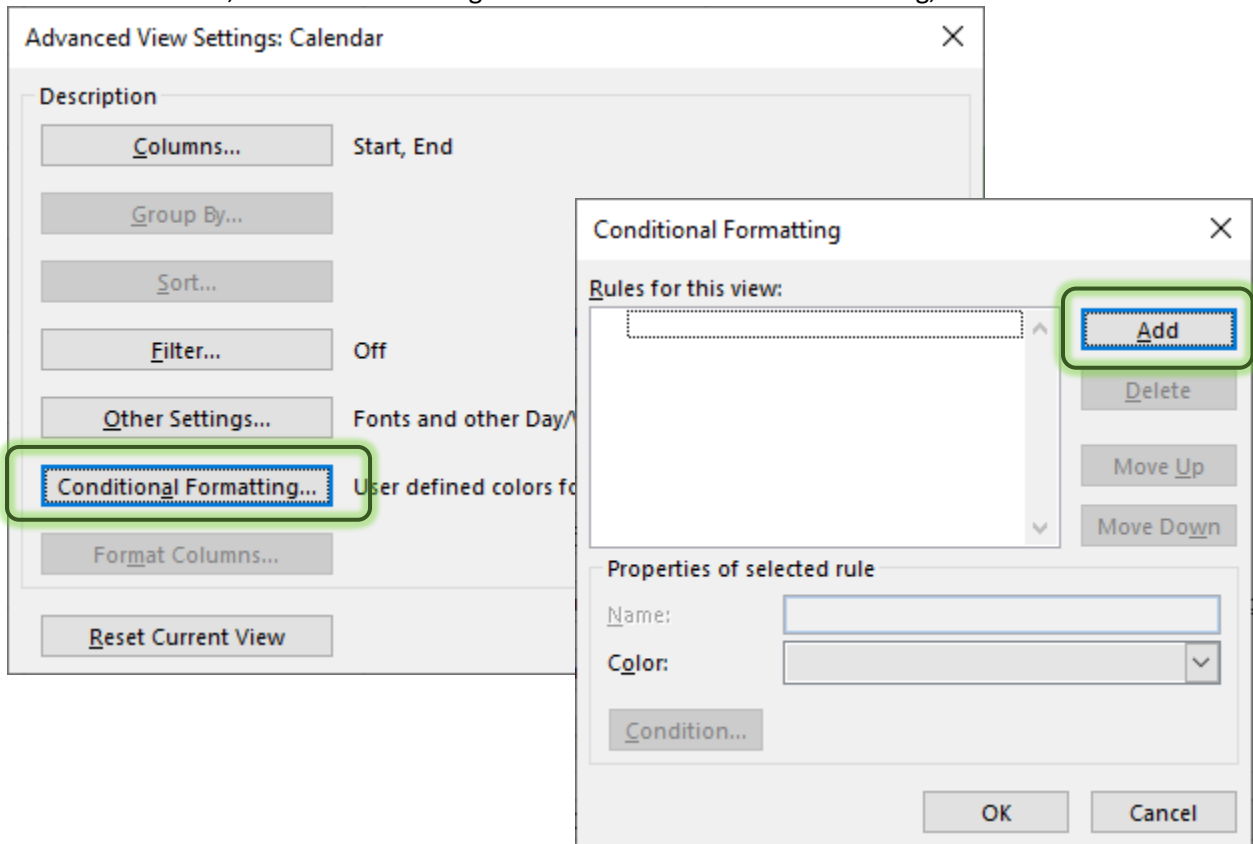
Advanced View Settings: Calendar
×

Description

Columns... Start, End

Group By...

Sort...

Filter... Off

Other Settings... Fonts and other Day/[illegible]

Conditional Formatting... User defined colors fo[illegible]

Format Columns...

Reset Current View

Conditional Formatting
×

Rules for this view:

Add

Delete

Move Up

Move Down

Properties of selected rule

Name:

Color:

Condition...

OK

Cancel